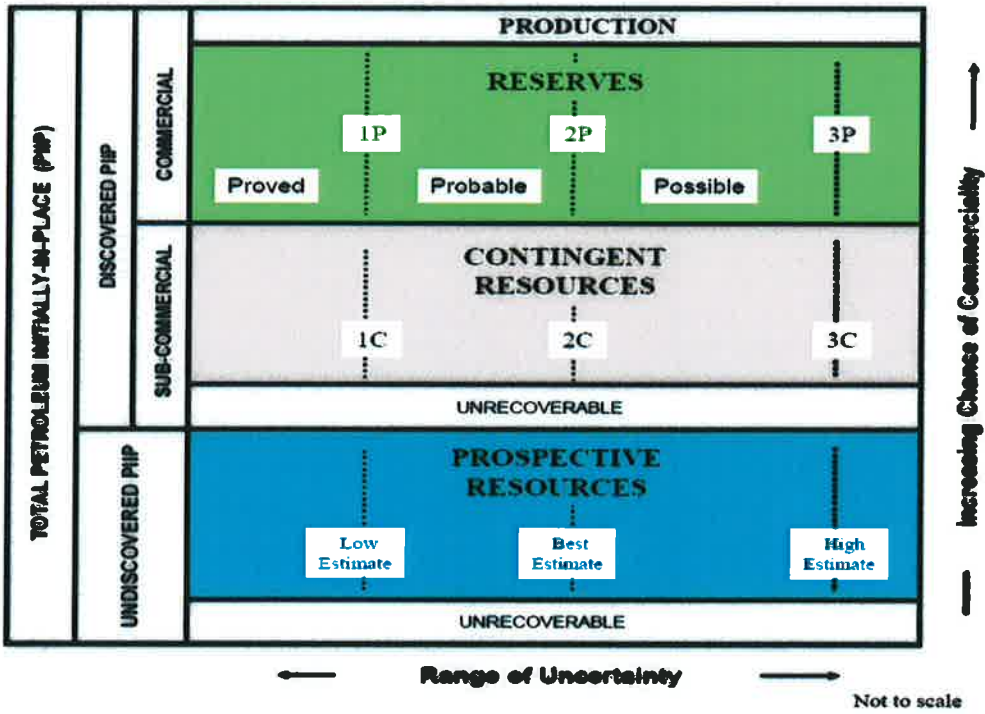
TOTAL PETROLEUM INITIALLY-IN-PLACE (PIIP)

DISCOVERED PIIP

COMMERCIAL

PRODUCTION

RESERVES

1P

2P

3P

Proved

Probable

Possible

SUB-COMMERCIAL

CONTINGENT RESOURCES

1C

2C

3C

UNRECOVERABLE

UNDISCOVERED PIIP

PROSPECTIVE RESOURCES

Low Estimate

Best Estimate

High Estimate

UNRECOVERABLE

Increasing Chance of Commerciality

Range of Uncertainty

Not to scale